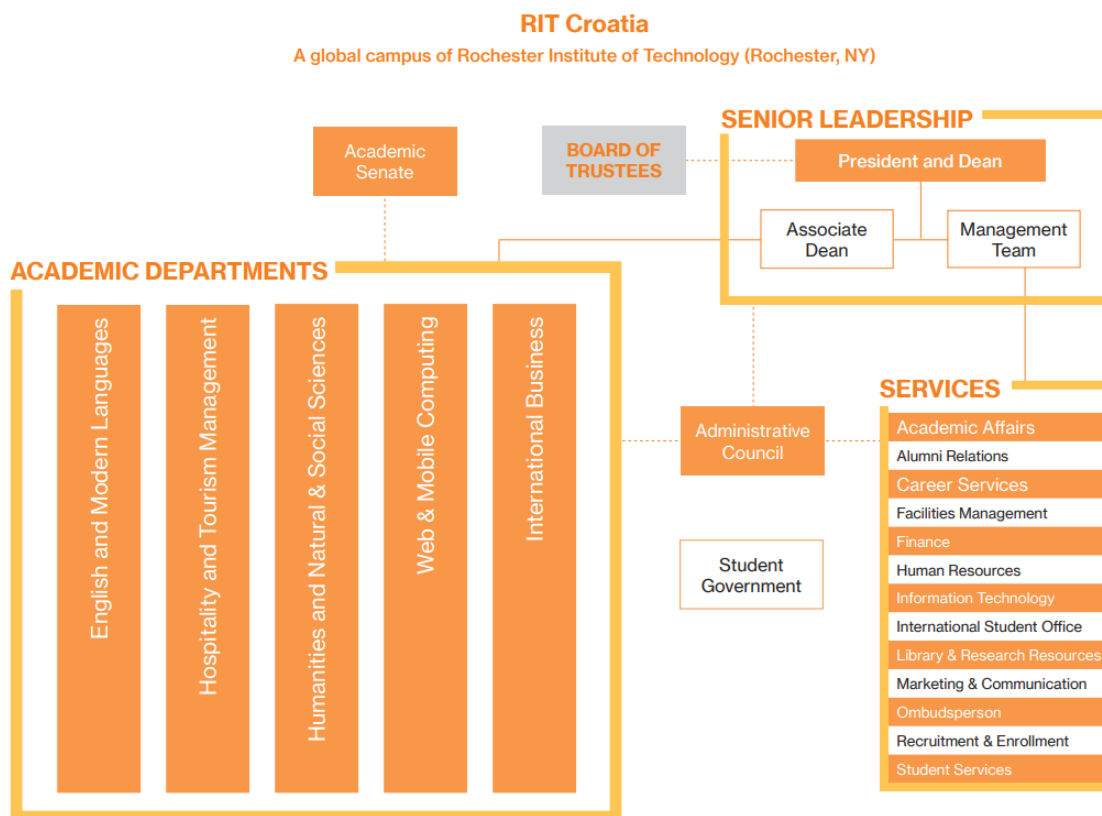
RIT Croatia
A global campus of Rochester Institute of Technology (Rochester, NY)

Academic Senate

BOARD OF TRUSTEES

SENIOR LEADERSHIP

President and Dean

Associate Dean

Management Team

ACADEMIC DEPARTMENTS

English and Modern Languages

Hospitality and Tourism Management

Humanities and Natural & Social Sciences

Web & Mobile Computing

International Business

Administrative Council

Student Government

SERVICES

Academic Affairs
Alumni Relations
Career Services
Facilities Management
Finance
Human Resources
Information Technology
International Student Office
Library & Research Resources
Marketing & Communication
Ombudsperson
Recruitment & Enrollment
Student Services